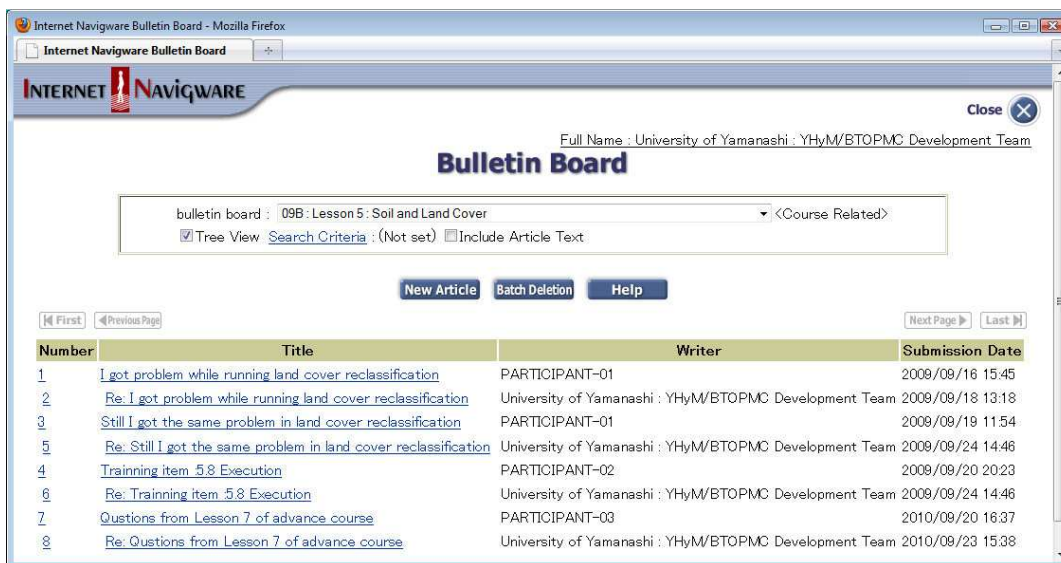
Internet Navigware Bulletin Board - Mozilla Firefox

Internet Navigware Bulletin Board

INTERNET NAVIGWARE

Close

Full Name : University of Yamanashi : YHyM/BTOPMC Development Team

Bulletin Board

bulletin board : 09B : Lesson 5 : Soil and Land Cover <Course Related>

Tree View Search Criteria : (Not set) Include Article Text

New Article Batch Deletion Help

First Previous Page Next Page Last

| Number | Title | Writer | Submission Date |
|---|---|---|---|
| 1 | I got problem while running land cover reclassification | PARTICIPANT-01 | 2009/09/16 15:45 |
| 2 | Re: I got problem while running land cover reclassification | University of Yamanashi : YHyM/BTOPMC Development Team | 2009/09/18 13:18 |
| 3 | Still I got the same problem in land cover reclassification | PARTICIPANT-01 | 2009/09/19 11:54 |
| 5 | Re: Still I got the same problem in land cover reclassification | University of Yamanashi : YHyM/BTOPMC Development Team | 2009/09/24 14:46 |
| 4 | Trainning item :5.8 Execution | PARTICIPANT-02 | 2009/09/20 20:23 |
| 6 | Re: Trainning item :5.8 Execution | University of Yamanashi : YHyM/BTOPMC Development Team | 2009/09/24 14:46 |
| 7 | Qustions from Lesson 7 of advance course | PARTICIPANT-03 | 2010/09/20 16:37 |
| 8 | Re: Qustions from Lesson 7 of advance course | University of Yamanashi : YHyM/BTOPMC Development Team | 2010/09/23 15:38 |